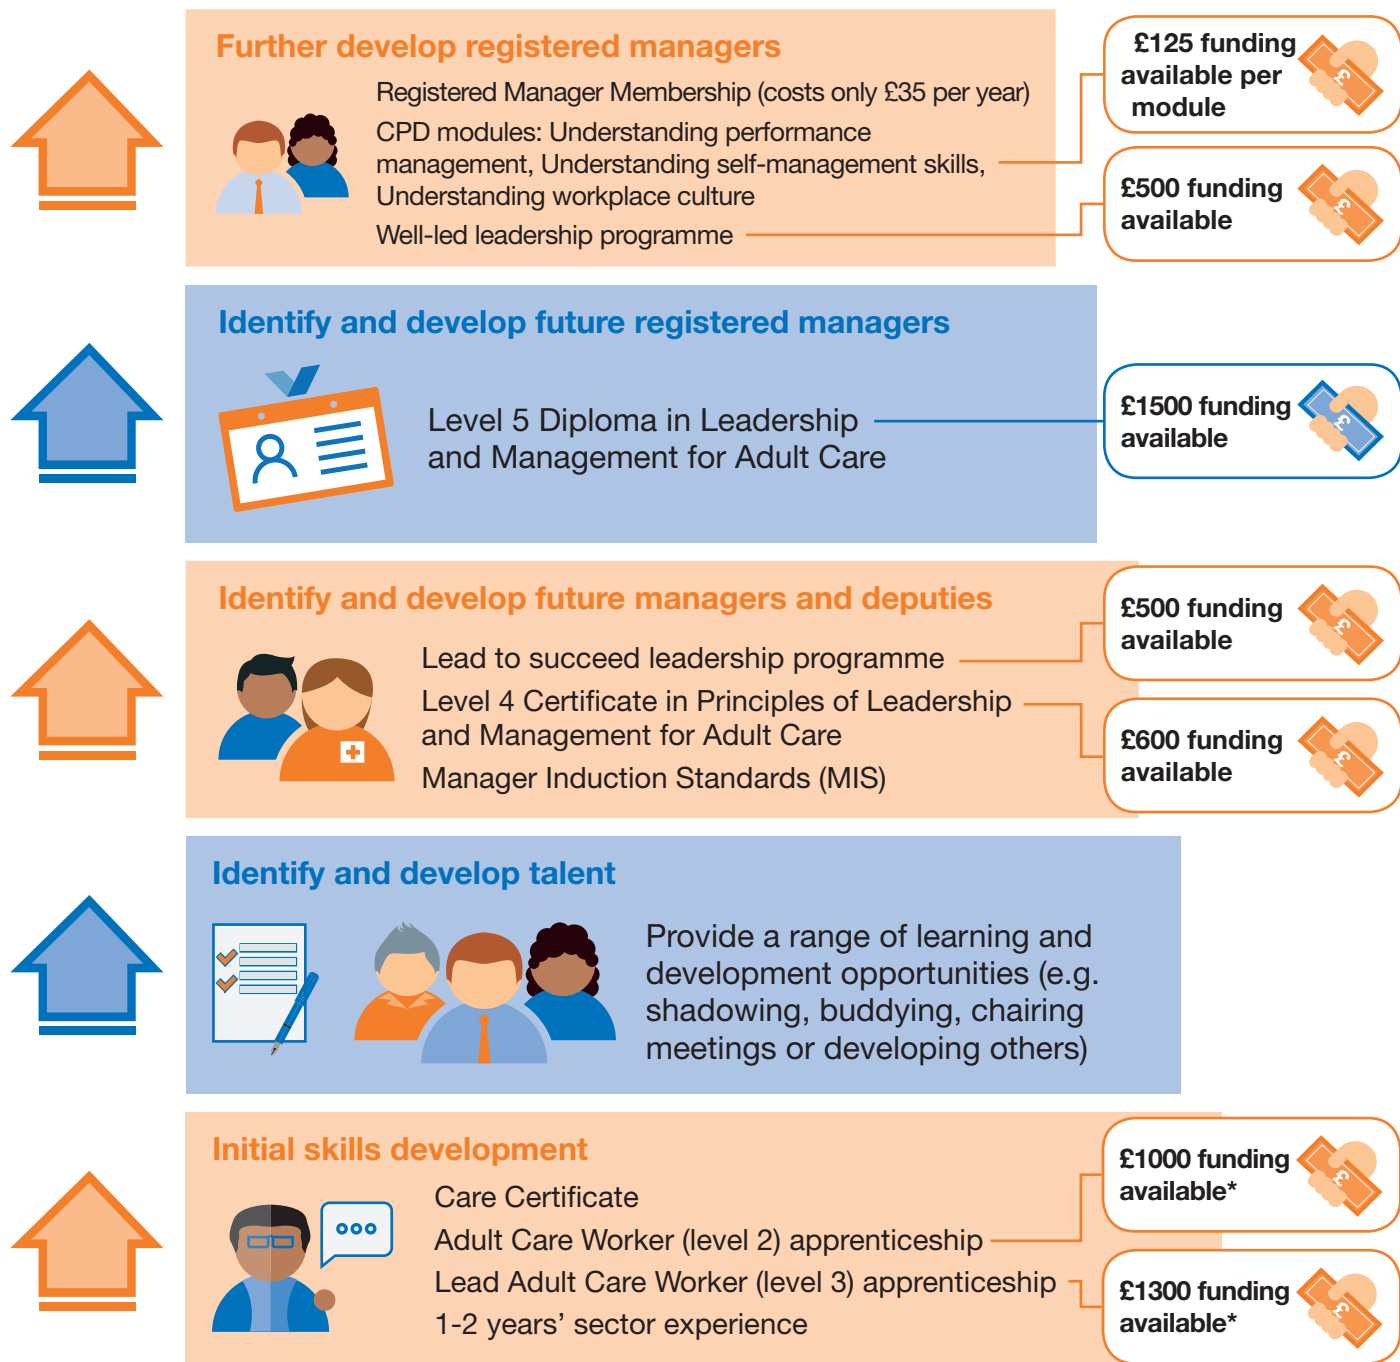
Further develop registered managers

Registered Manager Membership (costs only £35 per year)

CPD modules: Understanding performance management, Understanding self-management skills, Understanding workplace culture

Well-led leadership programme

£125 funding available per module

£500 funding available

Identify and develop future registered managers

Level 5 Diploma in Leadership and Management for Adult Care

£1500 funding available

Identify and develop future managers and deputies

Lead to succeed leadership programme

Level 4 Certificate in Principles of Leadership and Management for Adult Care

Manager Induction Standards (MIS)

£500 funding available

£600 funding available

Identify and develop talent

Provide a range of learning and development opportunities (e.g. shadowing, buddying, chairing meetings or developing others)

Initial skills development

Care Certificate

Adult Care Worker (level 2) apprenticeship

Lead Adult Care Worker (level 3) apprenticeship

1-2 years' sector experience

£1000 funding available*

£1300 funding available*